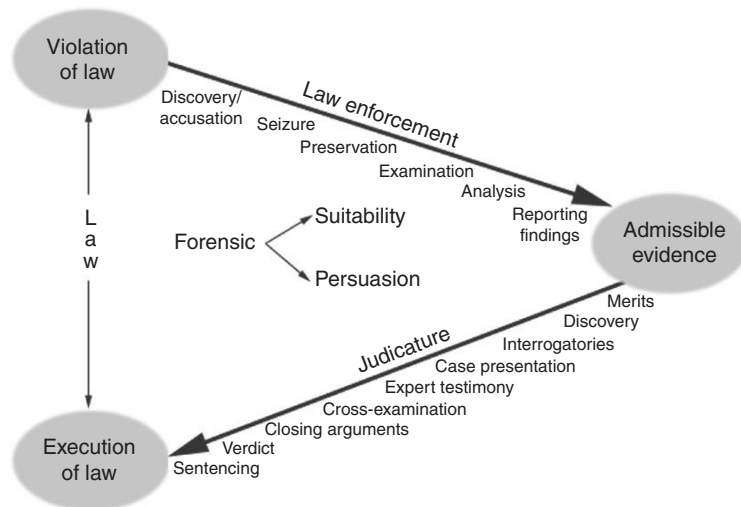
Violation of law

Law enforcement

Discovery/ accusation

Seizure

Preservation

Examination

Analysis

Reporting findings

Admissible evidence

L
a
w

Forensic

Suitability

Persuasion

Judicature

Merits

Discovery

Interrogatories

Case presentation

Expert testimony

Cross-examination

Closing arguments

Verdict

Sentencing

Execution of law